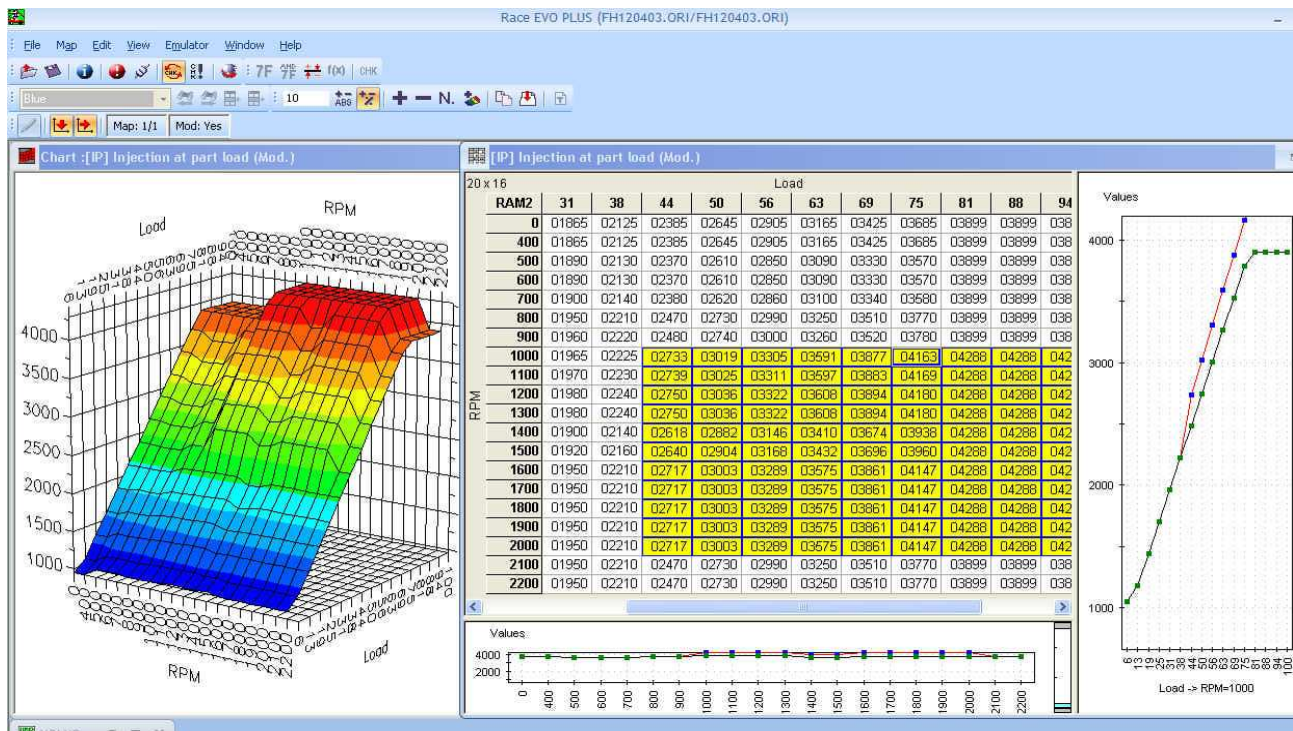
Race EVO PLUS (FH120403.ORI/FH120403.ORI)

File Map Edit View Emulator Window Help

7F f(x) CHK

Blue 10

Map: 1/1 Mod: Yes

Chart :[IP] Injection at part load (Mod.)

Load RPM

4000
3500
3000
2500
2000
1500
1000

RPM Load

[IP] Injection at part load (Mod.)

20 x 16 Load

| RAM2 | 31 | 38 | 44 | 50 | 56 | 63 | 69 | 75 | 81 | 88 | 94 |
|---|---|---|---|---|---|---|---|---|---|---|---|
| 0 | 01865 | 02125 | 02385 | 02645 | 02905 | 03165 | 03425 | 03685 | 03899 | 03899 | 038 |
| 400 | 01865 | 02125 | 02385 | 02645 | 02905 | 03165 | 03425 | 03685 | 03899 | 03899 | 038 |
| 500 | 01890 | 02130 | 02370 | 02610 | 02850 | 03090 | 03330 | 03570 | 03899 | 03899 | 038 |
| 600 | 01890 | 02130 | 02370 | 02610 | 02850 | 03090 | 03330 | 03570 | 03899 | 03899 | 038 |
| 700 | 01900 | 02140 | 02380 | 02620 | 02860 | 03100 | 03340 | 03580 | 03899 | 03899 | 038 |
| 800 | 01950 | 02210 | 02470 | 02730 | 02990 | 03250 | 03510 | 03770 | 03899 | 03899 | 038 |
| 900 | 01960 | 02220 | 02480 | 02740 | 03000 | 03260 | 03520 | 03780 | 03899 | 03899 | 038 |
| 1000 | 01965 | 02225 | 02733 | 03019 | 03305 | 03591 | 03877 | 04163 | 04288 | 04288 | 042 |
| 1100 | 01970 | 02230 | 02739 | 03025 | 03311 | 03597 | 03883 | 04169 | 04288 | 04288 | 042 |
| 1200 | 01980 | 02240 | 02750 | 03036 | 03322 | 03608 | 03894 | 04180 | 04288 | 04288 | 042 |
| 1300 | 01980 | 02240 | 02750 | 03036 | 03322 | 03608 | 03894 | 04180 | 04288 | 04288 | 042 |
| 1400 | 01900 | 02140 | 02618 | 02882 | 03146 | 03410 | 03674 | 03938 | 04288 | 04288 | 042 |
| 1500 | 01920 | 02160 | 02640 | 02904 | 03168 | 03432 | 03696 | 03960 | 04288 | 04288 | 042 |
| 1600 | 01950 | 02210 | 02717 | 03003 | 03289 | 03575 | 03861 | 04147 | 04288 | 04288 | 042 |
| 1700 | 01950 | 02210 | 02717 | 03003 | 03289 | 03575 | 03861 | 04147 | 04288 | 04288 | 042 |
| 1800 | 01950 | 02210 | 02717 | 03003 | 03289 | 03575 | 03861 | 04147 | 04288 | 04288 | 042 |
| 1900 | 01950 | 02210 | 02717 | 03003 | 03289 | 03575 | 03861 | 04147 | 04288 | 04288 | 042 |
| 2000 | 01950 | 02210 | 02717 | 03003 | 03289 | 03575 | 03861 | 04147 | 04288 | 04288 | 042 |
| 2100 | 01950 | 02210 | 02470 | 02730 | 02990 | 03250 | 03510 | 03770 | 03899 | 03899 | 038 |
| 2200 | 01950 | 02210 | 02470 | 02730 | 02990 | 03250 | 03510 | 03770 | 03899 | 03899 | 038 |

RPM

Values
4000
2000
0 400 500 600 700 800 900 1000 1100 1200 1300 1400 1500 1600 1700 1800 1900 2000 2100 2200

Values
4000
3000
2000
1000
6 13 19 25 31 38 44 50 56 63 69 75 81 88 94 100
Load -> RPM=1000